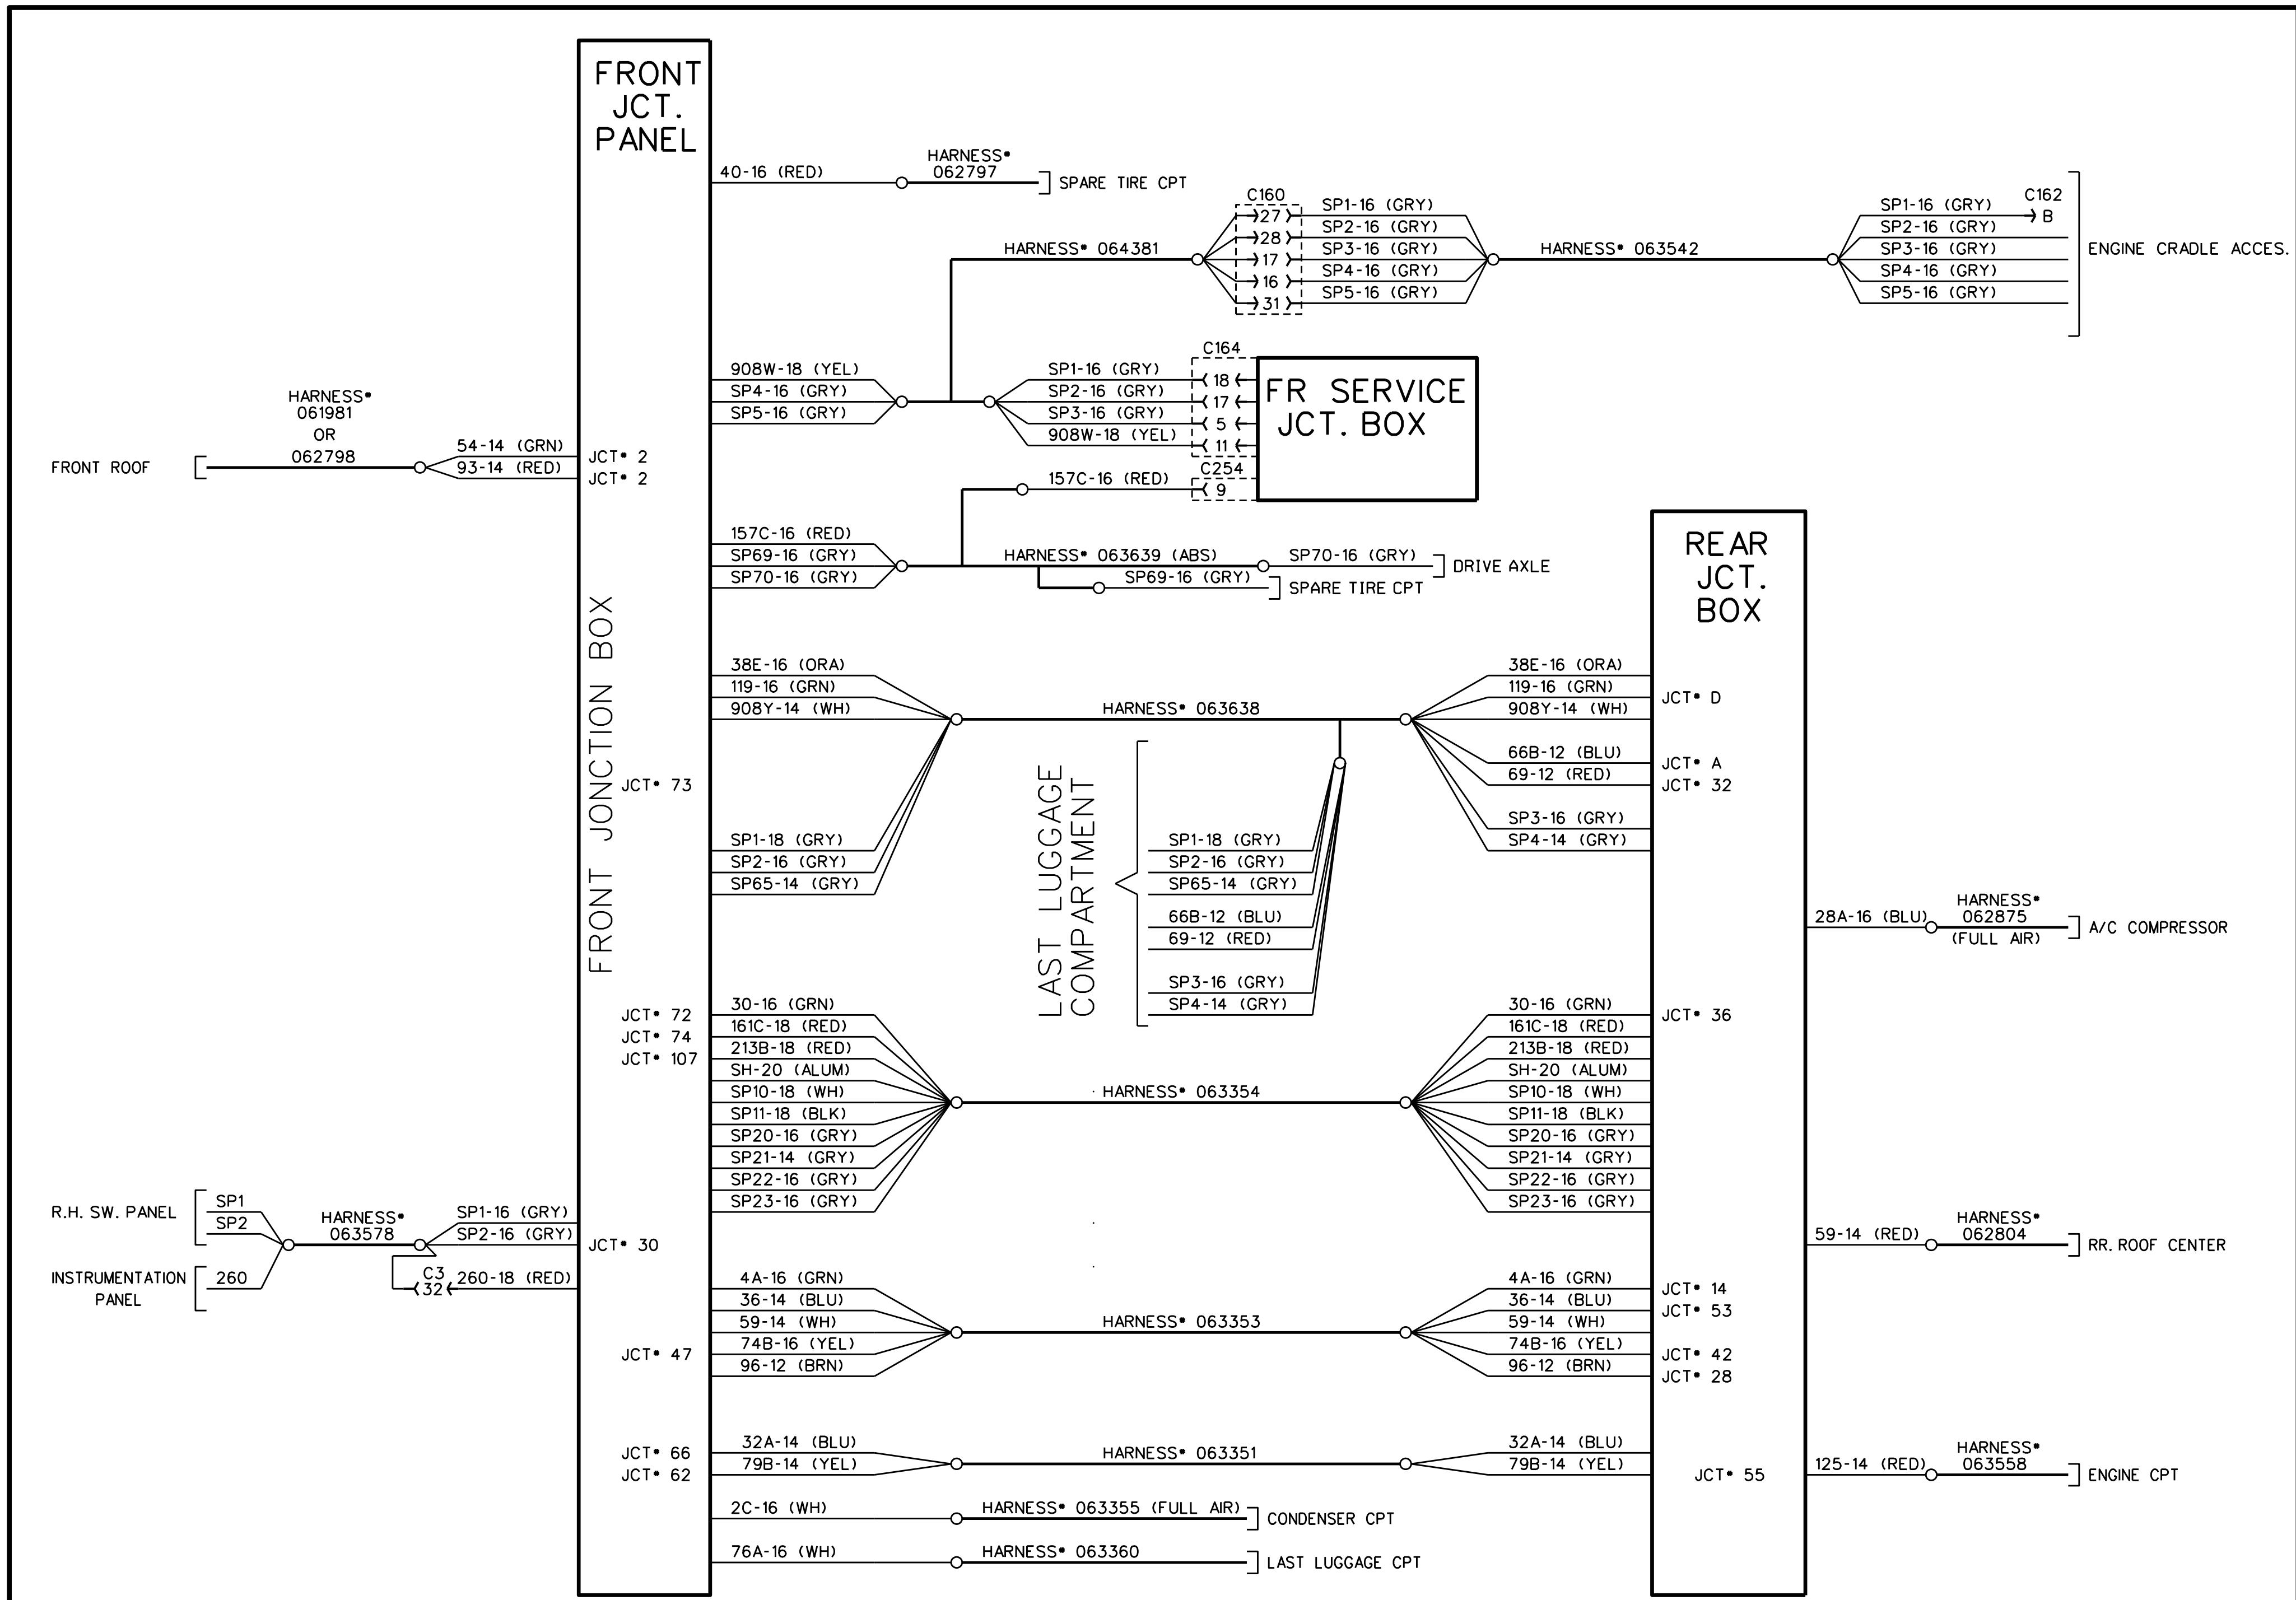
FRONT JCT. PANEL

40-16 (RED)
HARNESS• 062797
SPARE TIRE CPT

C160
27
28
17
16
31
HARNESS• 064381
SP1-16 (GRY)
SP2-16 (GRY)
SP3-16 (GRY)
SP4-16 (GRY)
SP5-16 (GRY)
HARNESS• 063542
SP1-16 (GRY)
SP2-16 (GRY)
SP3-16 (GRY)
SP4-16 (GRY)
SP5-16 (GRY)
C162
B
ENGINE CRADLE ACCES.

908W-18 (YEL)
SP4-16 (GRY)
SP5-16 (GRY)
C164
SP1-16 (GRY)
SP2-16 (GRY)
SP3-16 (GRY)
908W-18 (YEL)
18
17
5
11
FR SERVICE JCT. BOX
157C-16 (RED)
C254
9

HARNESS• 061981 OR 062798
FRONT ROOF
54-14 (GRN)
93-14 (RED)
JCT• 2
JCT• 2

157C-16 (RED)
SP69-16 (GRY)
SP70-16 (GRY)
HARNESS• 063639 (ABS)
SP70-16 (GRY)
DRIVE AXLE
SP69-16 (GRY)
SPARE TIRE CPT

REAR JCT. BOX

FRONT JONCTION BOX

38E-16 (ORA)
119-16 (GRN)
908Y-14 (WH)
HARNESS• 063638
38E-16 (ORA)
119-16 (GRN)
908Y-14 (WH)
JCT• D
66B-12 (BLU)
69-12 (RED)
JCT• A
JCT• 32
SP3-16 (GRY)
SP4-14 (GRY)
JCT• 73

LAST LUGGAGE COMPARTMENT
SP1-18 (GRY)
SP2-16 (GRY)
SP65-14 (GRY)
SP1-18 (GRY)
SP2-16 (GRY)
SP65-14 (GRY)
66B-12 (BLU)
69-12 (RED)
SP3-16 (GRY)
SP4-14 (GRY)

28A-16 (BLU)
HARNESS• 062875 (FULL AIR)
A/C COMPRESSOR

JCT• 72
JCT• 74
JCT• 107
30-16 (GRN)
161C-18 (RED)
213B-18 (RED)
SH-20 (ALUM)
SP10-18 (WH)
SP11-18 (BLK)
SP20-16 (GRY)
SP21-14 (GRY)
SP22-16 (GRY)
SP23-16 (GRY)
HARNESS• 063354
30-16 (GRN)
161C-18 (RED)
213B-18 (RED)
SH-20 (ALUM)
SP10-18 (WH)
SP11-18 (BLK)
SP20-16 (GRY)
SP21-14 (GRY)
SP22-16 (GRY)
SP23-16 (GRY)
JCT• 36

R.H. SW. PANEL
SP1
SP2
HARNESS• 063578
SP1-16 (GRY)
SP2-16 (GRY)
JCT• 30
INSTRUMENTATION PANEL
260
C3
32
260-18 (RED)

59-14 (RED)
HARNESS• 062804
RR. ROOF CENTER

4A-16 (GRN)
36-14 (BLU)
59-14 (WH)
74B-16 (YEL)
96-12 (BRN)
JCT• 47
HARNESS• 063353
4A-16 (GRN)
36-14 (BLU)
59-14 (WH)
74B-16 (YEL)
96-12 (BRN)
JCT• 14
JCT• 53
JCT• 42
JCT• 28

JCT• 66
JCT• 62
32A-14 (BLU)
79B-14 (YEL)
HARNESS• 063351
32A-14 (BLU)
79B-14 (YEL)
JCT• 55
125-14 (RED)
HARNESS• 063558
ENGINE CPT

2C-16 (WH)
HARNESS• 063355 (FULL AIR)
CONDENSER CPT
76A-16 (WH)
HARNESS• 063360
LAST LUGGAGE CPT